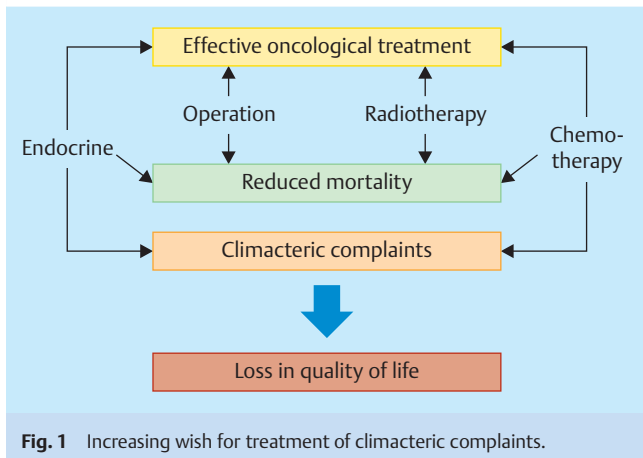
Effective oncological treatment

Operation

Radiotherapy

Endocrine

Chemotherapy

Reduced mortality

Climacteric complaints

Loss in quality of life

**Fig. 1** Increasing wish for treatment of climacteric complaints.